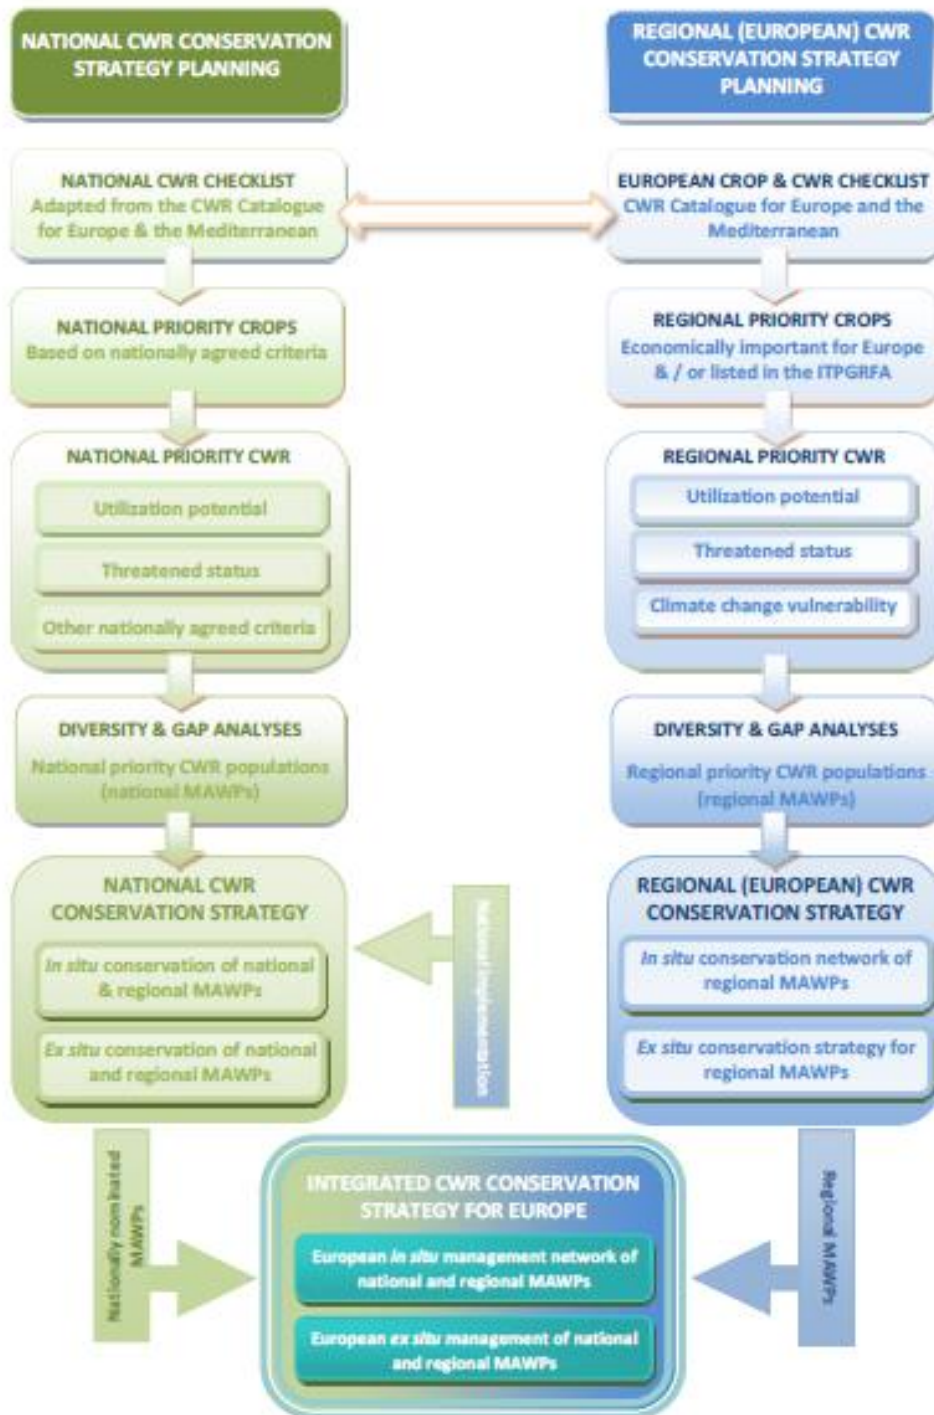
NATIONAL CWR CONSERVATION STRATEGY PLANNING

NATIONAL CWR CHECKLIST
Adapted from the CWR Catalogue for Europe & the Mediterranean

NATIONAL PRIORITY CROPS
Based on nationally agreed criteria

NATIONAL PRIORITY CWR
Utilization potential
Threatened status
Other nationally agreed criteria

DIVERSITY & GAP ANALYSES
National priority CWR populations (national MAWPs)

NATIONAL CWR CONSERVATION STRATEGY
In situ conservation of national & regional MAWPs
Ex situ conservation of national and regional MAWPs

REGIONAL (EUROPEAN) CWR CONSERVATION STRATEGY PLANNING

EUROPEAN CROP & CWR CHECKLIST
CWR Catalogue for Europe and the Mediterranean

REGIONAL PRIORITY CROPS
Economically important for Europe & / or listed in the ITPGRFA

REGIONAL PRIORITY CWR
Utilization potential
Threatened status
Climate change vulnerability

DIVERSITY & GAP ANALYSES
Regional priority CWR populations (regional MAWPs)

REGIONAL (EUROPEAN) CWR CONSERVATION STRATEGY
In situ conservation network of regional MAWPs
Ex situ conservation strategy for regional MAWPs

National implementation

Nationally nominated MAWPs

INTEGRATED CWR CONSERVATION STRATEGY FOR EUROPE
European in situ management network of national and regional MAWPs
European ex situ management of national and regional MAWPs

Regional MAWPs